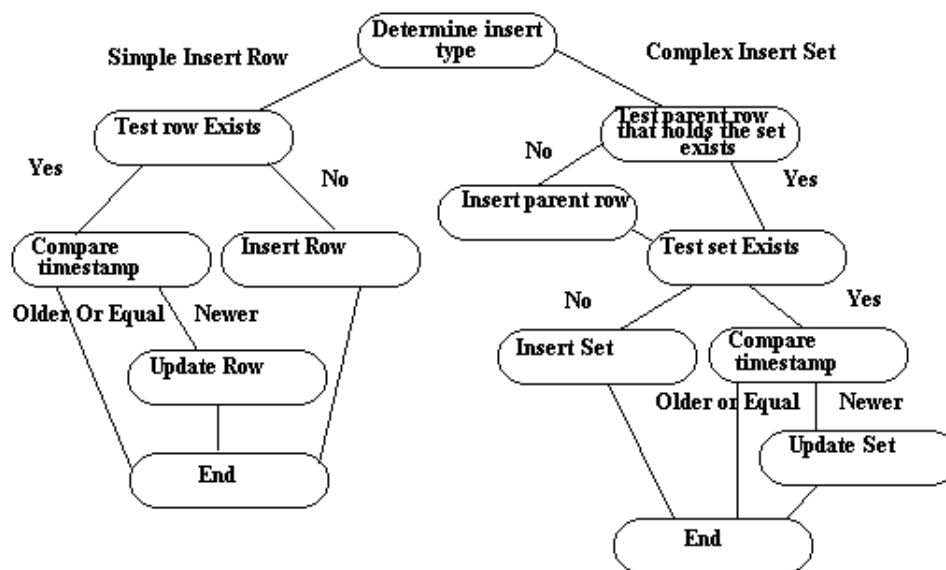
Determine insert type

Simple Insert Row

Complex Insert Set

Test row Exists

Yes

No

Compare timestamp

Insert Row

Older Or Equal

Newer

Update Row

End

Test parent row that holds the set exists

No

Yes

Insert parent row

Test set Exists

No

Yes

Insert Set

Compare timestamp

Older or Equal

Newer

Update Set

End